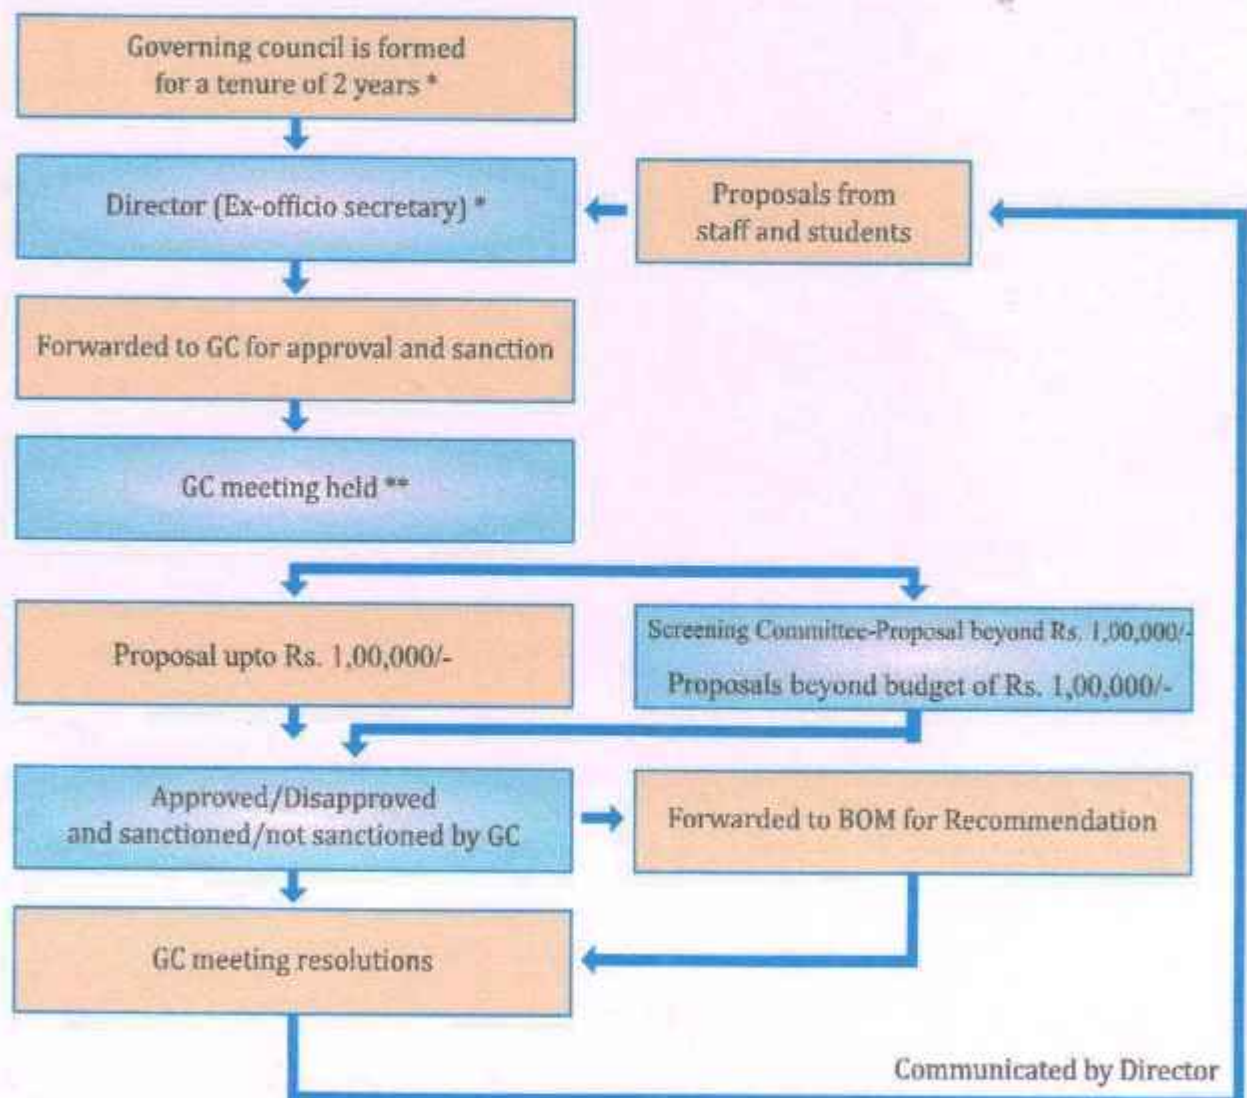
Governing council is formed for a tenure of 2 years *

Director (Ex-officio secretary) *

Proposals from staff and students

Forwarded to GC for approval and sanction

GC meeting held **

Proposal upto Rs. 1,00,000/-

Screening Committee-Proposal beyond Rs. 1,00,000/-

Proposals beyond budget of Rs. 1,00,000/-

Approved/Disapproved and sanctioned/not sanctioned by GC

Forwarded to BOM for Recommendation

GC meeting resolutions

Communicated by Director